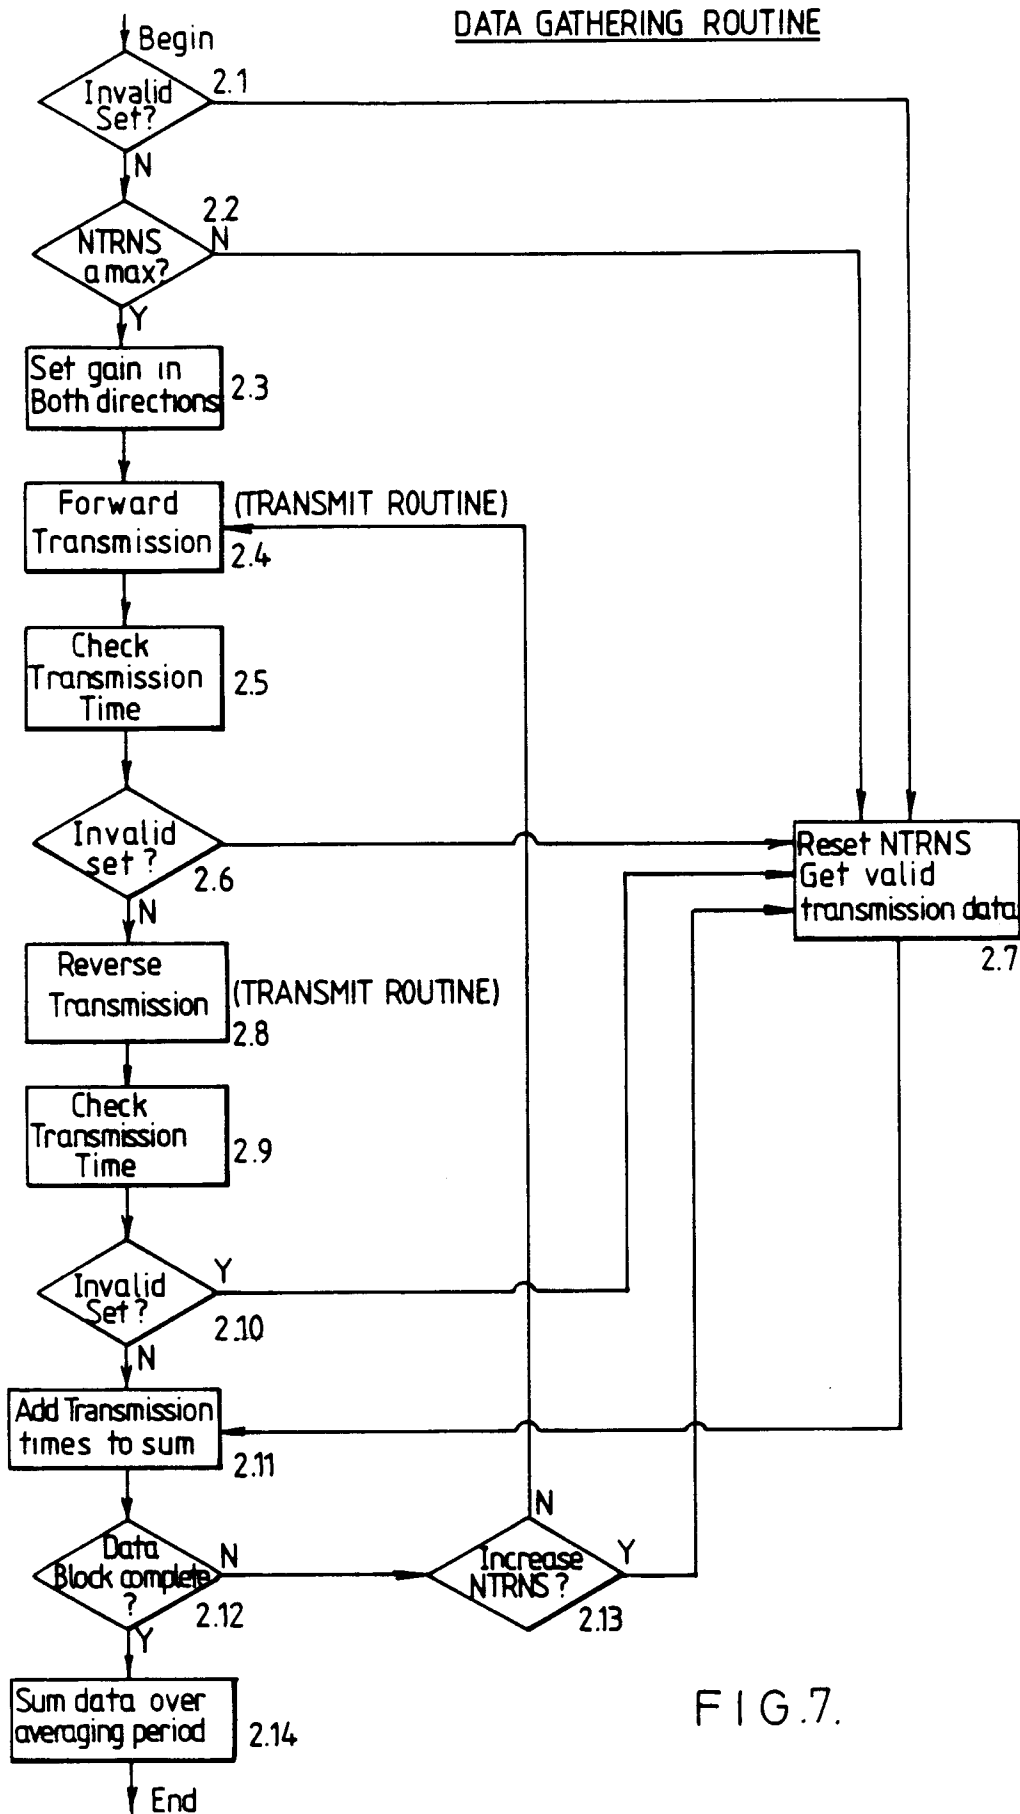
DATA GATHERING ROUTINE

Begin

Invalid Set?

2.1

N

2.2

NTRNS a max?

N

Y

Set gain in Both directions

2.3

Forward Transmission

(TRANSMIT ROUTINE)

2.4

Check Transmission Time

2.5

Invalid set ?

2.6

N

Reset NTRNS Get valid transmission data

2.7

Reverse Transmission

(TRANSMIT ROUTINE)

2.8

Check Transmission Time

2.9

Invalid Set ?

Y

2.10

N

Add Transmission times to sum

2.11

N

Data Block complete ?

N

2.12

Increase NTRNS ?

Y

2.13

Y

Sum data over averaging period

2.14

FIG.7.

End